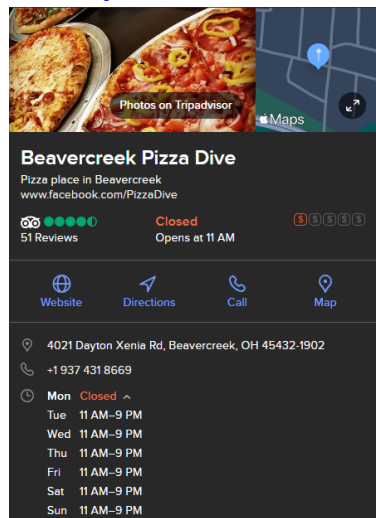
Photos on Tripadvisor

Maps

Beavercreek Pizza Dive

Pizza place in Beavercreek

www.facebook.com/PizzaDive

51 Reviews

Closed

Opens at 11 AM

$$$$$

Website

Directions

Call

Map

4021 Dayton Xenia Rd, Beavercreek, OH 45432-1902

+1 937 431 8669

Mon Closed

Tue 11 AM–9 PM

Wed 11 AM–9 PM

Thu 11 AM–9 PM

Fri 11 AM–9 PM

Sat 11 AM–9 PM

Sun 11 AM–9 PM